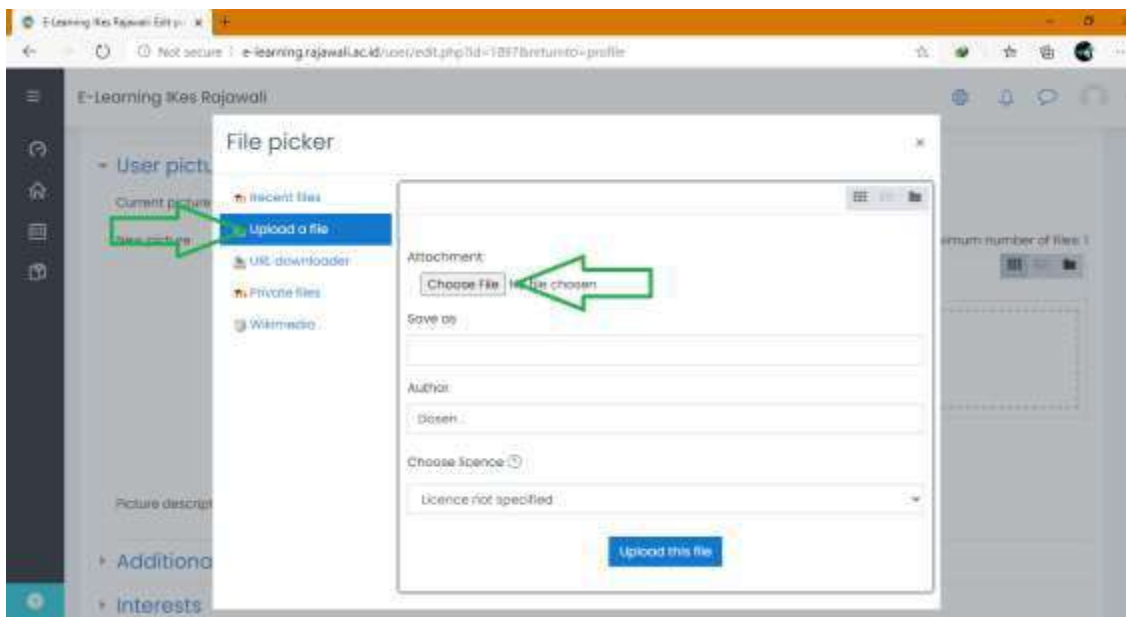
E-Learning IKes Rajawali Edit p... ×

Not secure | e-learning.rajawali.ac.id/user/edit.php?id=1897&returnto=profile

E-Learning IKes Rajawali

User pictu

Current picture

New picture

imum number of files: 1

Picture descript

Additiona

Interests

File picker

×

Recent files

Upload a file

URL downloader

Private files

Wikimedia

Attachment

Choose File No file chosen

Save as

Author

Dosen

Choose licence

Licence not specified

Upload this file